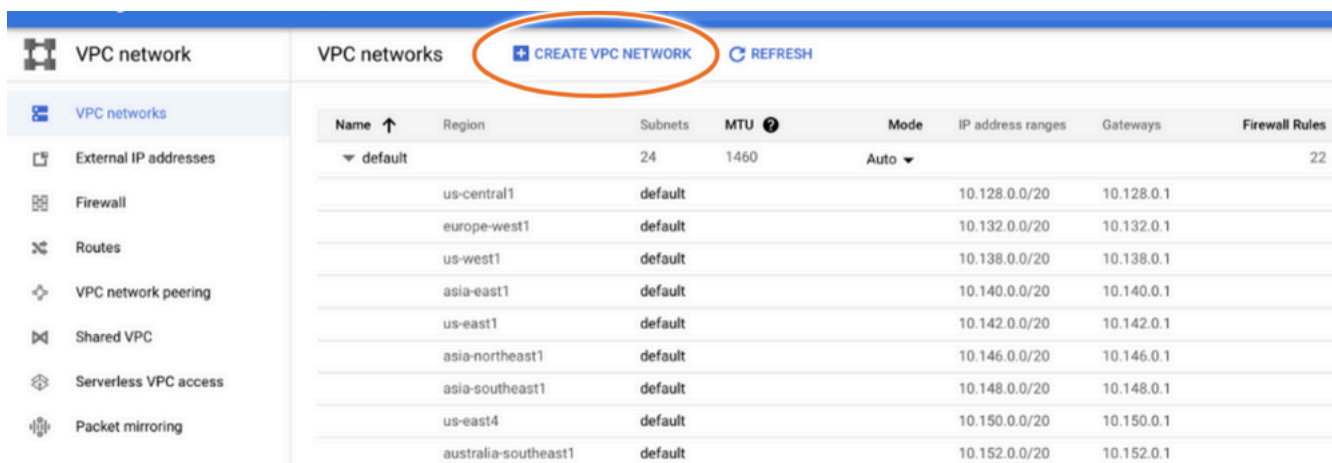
VPC network

VPC networks

External IP addresses

Firewall

Routes

VPC network peering

Shared VPC

Serverless VPC access

Packet mirroring

VPC networks

CREATE VPC NETWORK

REFRESH

| Name ↑ | Region | Subnets | MTU | Mode | IP address ranges | Gateways | Firewall Rules |
|---|---|---|---|---|---|---|---|
| default | | 24 | 1460 | Auto | | | 22 |
| | us-central1 | default | | | 10.128.0.0/20 | 10.128.0.1 | |
| | europe-west1 | default | | | 10.132.0.0/20 | 10.132.0.1 | |
| | us-west1 | default | | | 10.138.0.0/20 | 10.138.0.1 | |
| | asia-east1 | default | | | 10.140.0.0/20 | 10.140.0.1 | |
| | us-east1 | default | | | 10.142.0.0/20 | 10.142.0.1 | |
| | asia-northeast1 | default | | | 10.146.0.0/20 | 10.146.0.1 | |
| | asia-southeast1 | default | | | 10.148.0.0/20 | 10.148.0.1 | |
| | us-east4 | default | | | 10.150.0.0/20 | 10.150.0.1 | |
| | australia-southeast1 | default | | | 10.152.0.0/20 | 10.152.0.1 | |